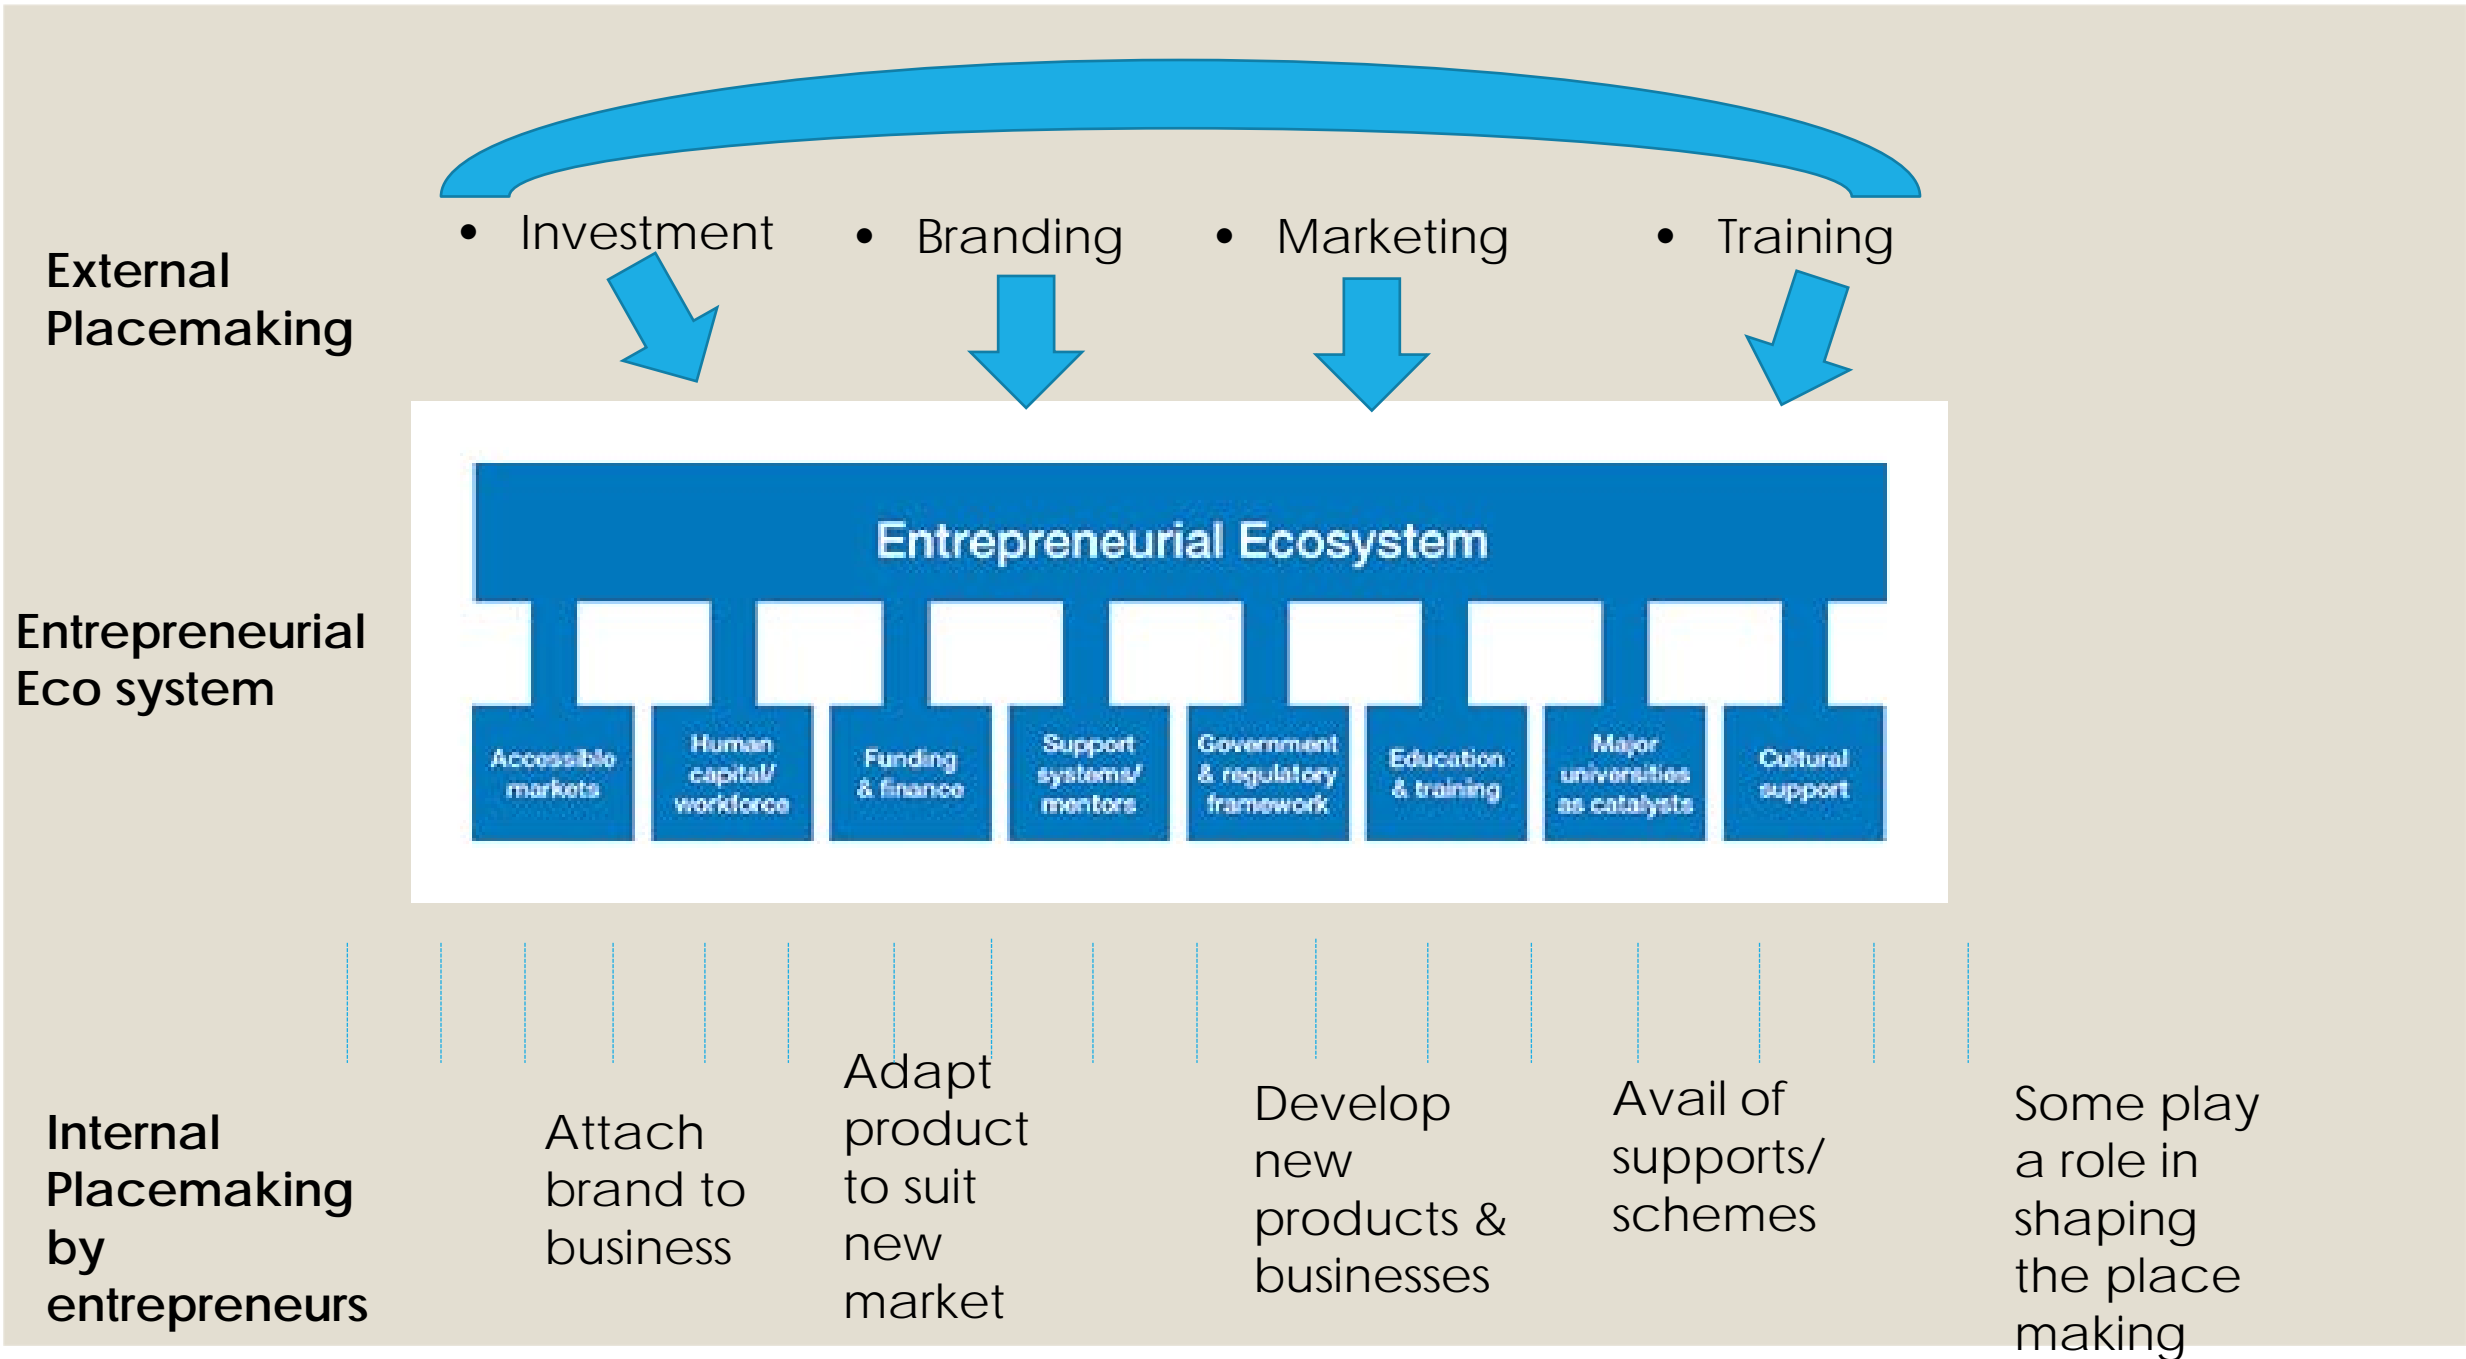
External Placemaking

• Investment
• Branding
• Marketing
• Training

Entrepreneurial Eco system

Entrepreneurial Ecosystem

| Accessible markets | Human capital/ workforce | Funding & finance | Support systems/ mentors | Government & regulatory framework | Education & training | Major universities as catalysts | Cultural support |
|---|---|---|---|---|---|---|---|

Internal Placemaking by entrepreneurs

Attach brand to business

Adapt product to suit new market

Develop new products & businesses

Avail of supports/ schemes

Some play a role in shaping the place making